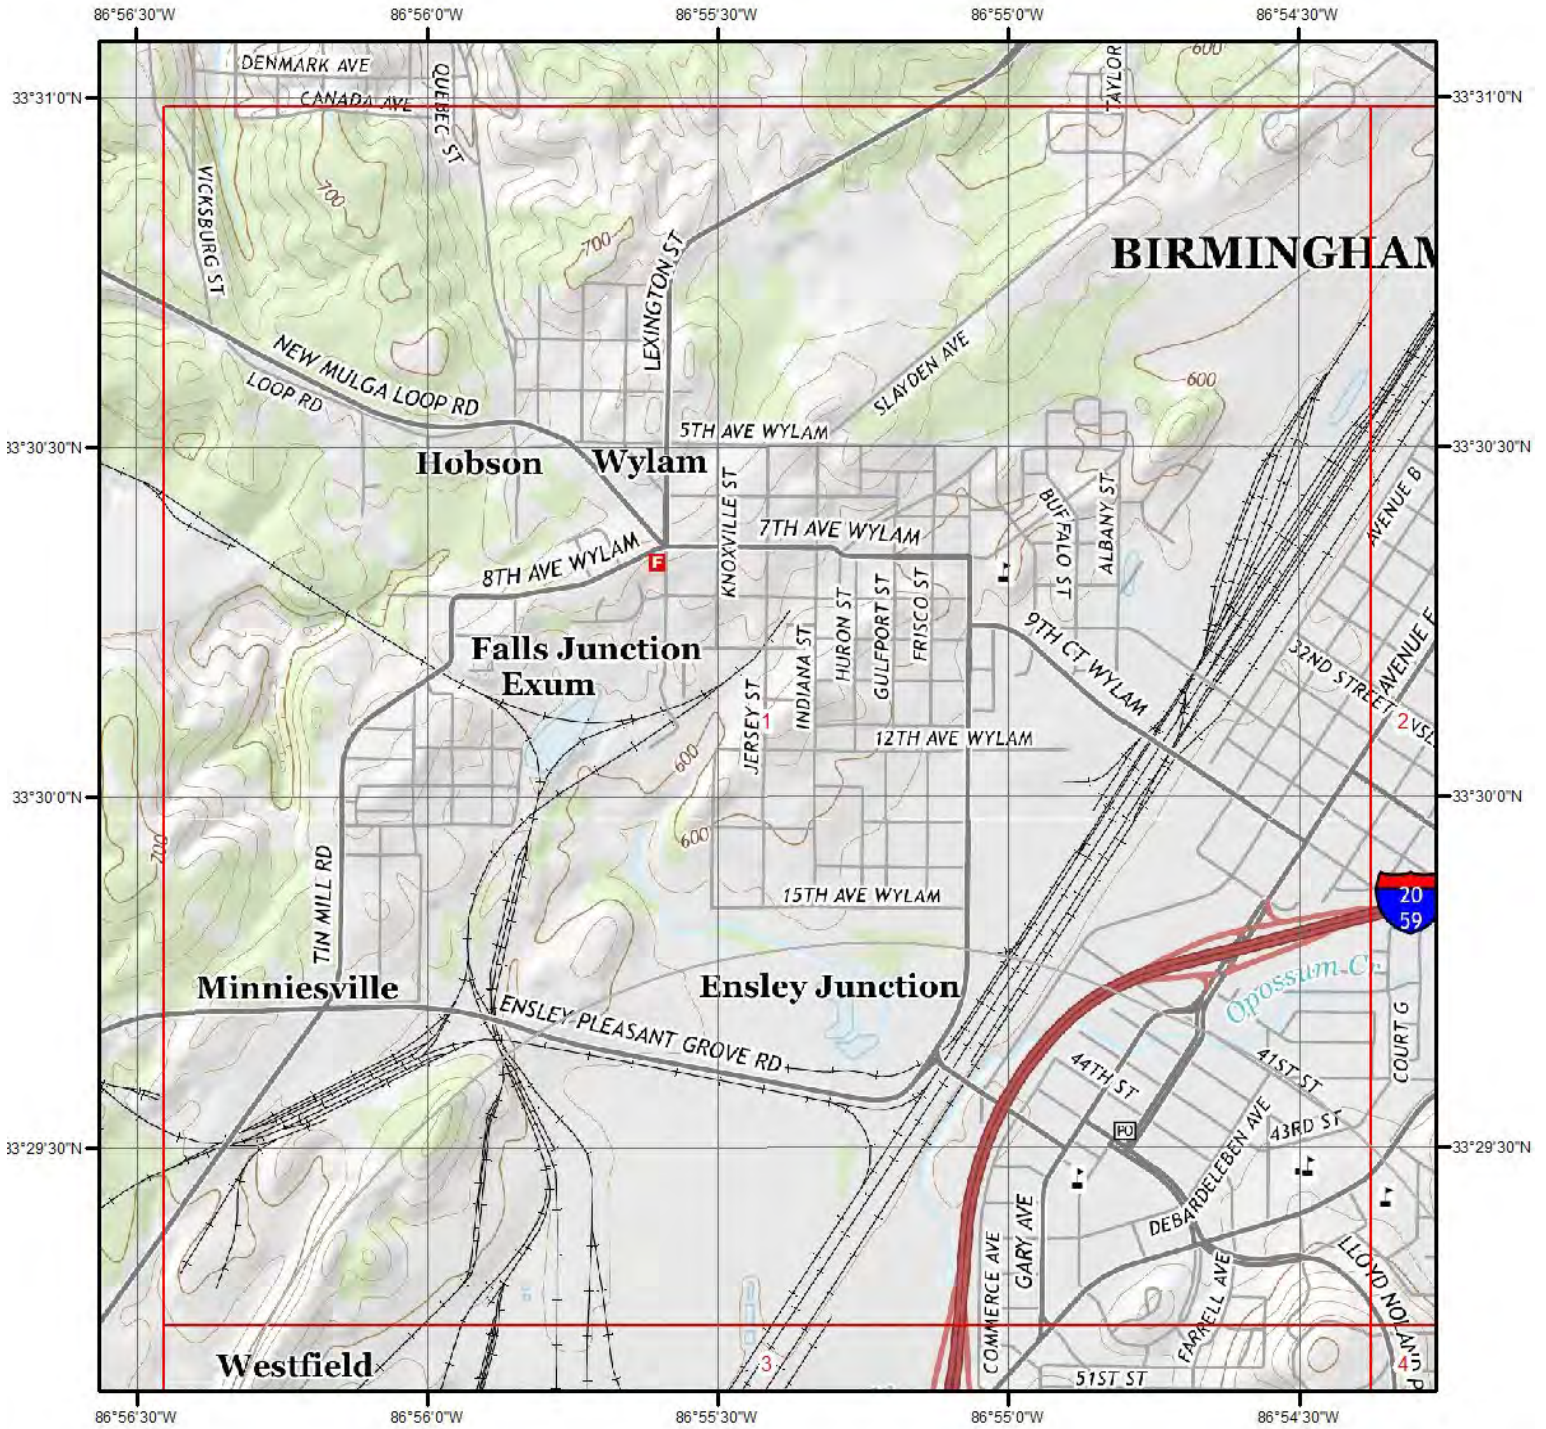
86°56'30"W 86°56'0"W 86°55'30"W 86°55'0"W 86°54'30"W

33°31'0"N

DENMARK AVE
CANADA AVE
QUEBEC ST
TAYLOR
600
VICKSBURG ST
700
700
LEXINGTON ST
BIRMINGHAM
NEW MULGA LOOP RD
LOOP RD
SLAYDEN AVE
600
5TH AVE WYLAM

33°30'30"N

Hobson
Wylam
KNOXVILLE ST
BUFFALO ST
ALBANY ST
AVENUE B
7TH AVE WYLAM
8TH AVE WYLAM
F
HURON ST
GULFPORT ST
FRISCO ST
INDIANA ST
9TH CT WYLAM
Falls Junction
Exum
32ND STREET
AVENUE F
JERSEY ST
1
2
VSL
12TH AVE WYLAM
600

33°30'0"N

600
700
TIN MILL RD
15TH AVE WYLAM
20
59
Minniesville
Ensley Junction
Opossum Cr
ENSLEY PLEASANT GROVE RD
COURT G
41ST ST
44TH ST
PO
43RD ST
DEBARDELEBEN AVE

33°29'30"N

GARY AVE
COMMERCE AVE
FARRELL AVE
LLOYD NOLAN P
Westfield
3
51ST ST
4

86°56'30"W 86°56'0"W 86°55'30"W 86°55'0"W 86°54'30"W